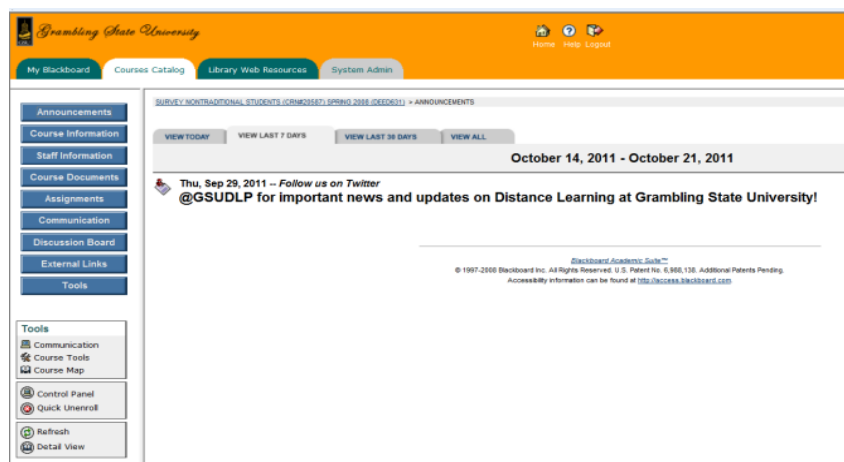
Grambling State University

Home Help Logout

My Blackboard | Courses Catalog | Library Web Resources | System Admin

Announcements
Course Information
Staff Information
Course Documents
Assignments
Communication
Discussion Board
External Links
Tools

Tools
Communication
Course Tools
Course Map

Control Panel
Quick Unenroll

Refresh
Detail View

SURVEY NONTRADITIONAL STUDENTS (CRN#20587) SPRING 2008 (DEED631) > ANNOUNCEMENTS

VIEW TODAY | VIEW LAST 7 DAYS | VIEW LAST 30 DAYS | VIEW ALL

October 14, 2011 - October 21, 2011

Thu, Sep 29, 2011 -- Follow us on Twitter
@GSUDLP for important news and updates on Distance Learning at Grambling State University!

Blackboard Academic Suite™
© 1997-2008 Blackboard Inc. All Rights Reserved. U.S. Patent No. 6,988,138. Additional Patents Pending.
Accessibility information can be found at http://access.blackboard.com.